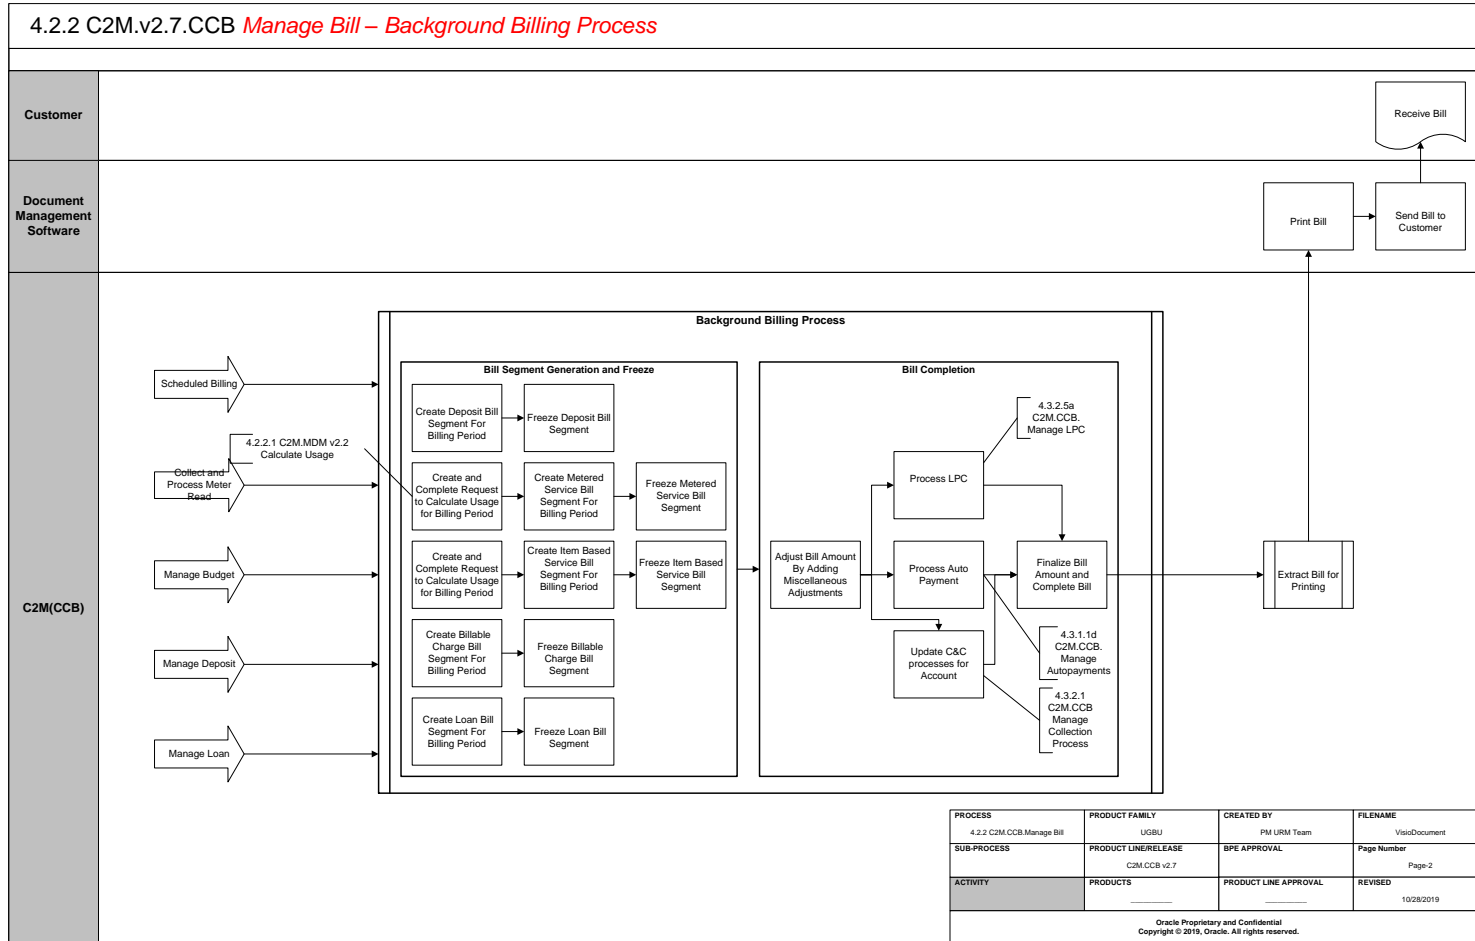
4.2.2 C2M.v2.7.CCB Manage Bill – Background Billing Process

Customer

Receive Bill

Document Management Software

Print Bill

Send Bill to Customer

C2M(CCB)

Scheduled Billing

4.2.2.1 C2M.MDM v2.2 Calculate Usage

Collect and Process Meter Read

Manage Budget

Manage Deposit

Manage Loan

Background Billing Process

Bill Segment Generation and Freeze

Create Deposit Bill Segment For Billing Period

Freeze Deposit Bill Segment

Create and Complete Request to Calculate Usage for Billing Period

Create Metered Service Bill Segment For Billing Period

Freeze Metered Service Bill Segment

Create and Complete Request to Calculate Usage for Billing Period

Create Item Based Service Bill Segment For Billing Period

Freeze Item Based Service Bill Segment

Create Billable Charge Bill Segment For Billing Period

Freeze Billable Charge Bill Segment

Create Loan Bill Segment For Billing Period

Freeze Loan Bill Segment

Bill Completion

4.3.2.5a C2M.CCB. Manage LPC

Process LPC

Adjust Bill Amount By Adding Miscellaneous Adjustments

Process Auto Payment

Finalize Bill Amount and Complete Bill

Update C&C processes for Account

4.3.1.1d C2M.CCB. Manage Autopayments

4.3.2.1 C2M.CCB Manage Collection Process

Extract Bill for Printing

| PROCESS | PRODUCT FAMILY | CREATED BY | FILENAME |
|---|---|---|---|
| 4.2.2 C2M.CCB.Manage Bill | UGBU | PM URM Team | VisioDocument |
| SUB-PROCESS | PRODUCT LINE/RELEASE | BPE APPROVAL | Page Number |
| | C2M.CCB v2.7 | | Page-2 |
| ACTIVITY | PRODUCTS | PRODUCT LINE APPROVAL | REVISED |
| | ________ | ________ | 10/28/2019 |

Oracle Proprietary and Confidential
Copyright © 2019, Oracle. All rights reserved.